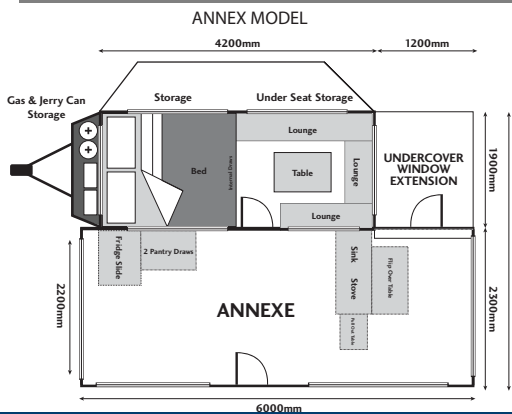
ANNEX MODEL

4200mm

1200mm

Gas & Jerry Can Storage

Storage

Under Seat Storage

Lounge

Bed

Internal Draws

Table

Lounge

Lounge

UNDERCOVER WINDOW EXTENSION

1900mm

Fridge Slide

2 Pantry Draws

Sink

Stove

Flip Over Table

Pull Out Table

2200mm

ANNEXE

2300mm

6000mm